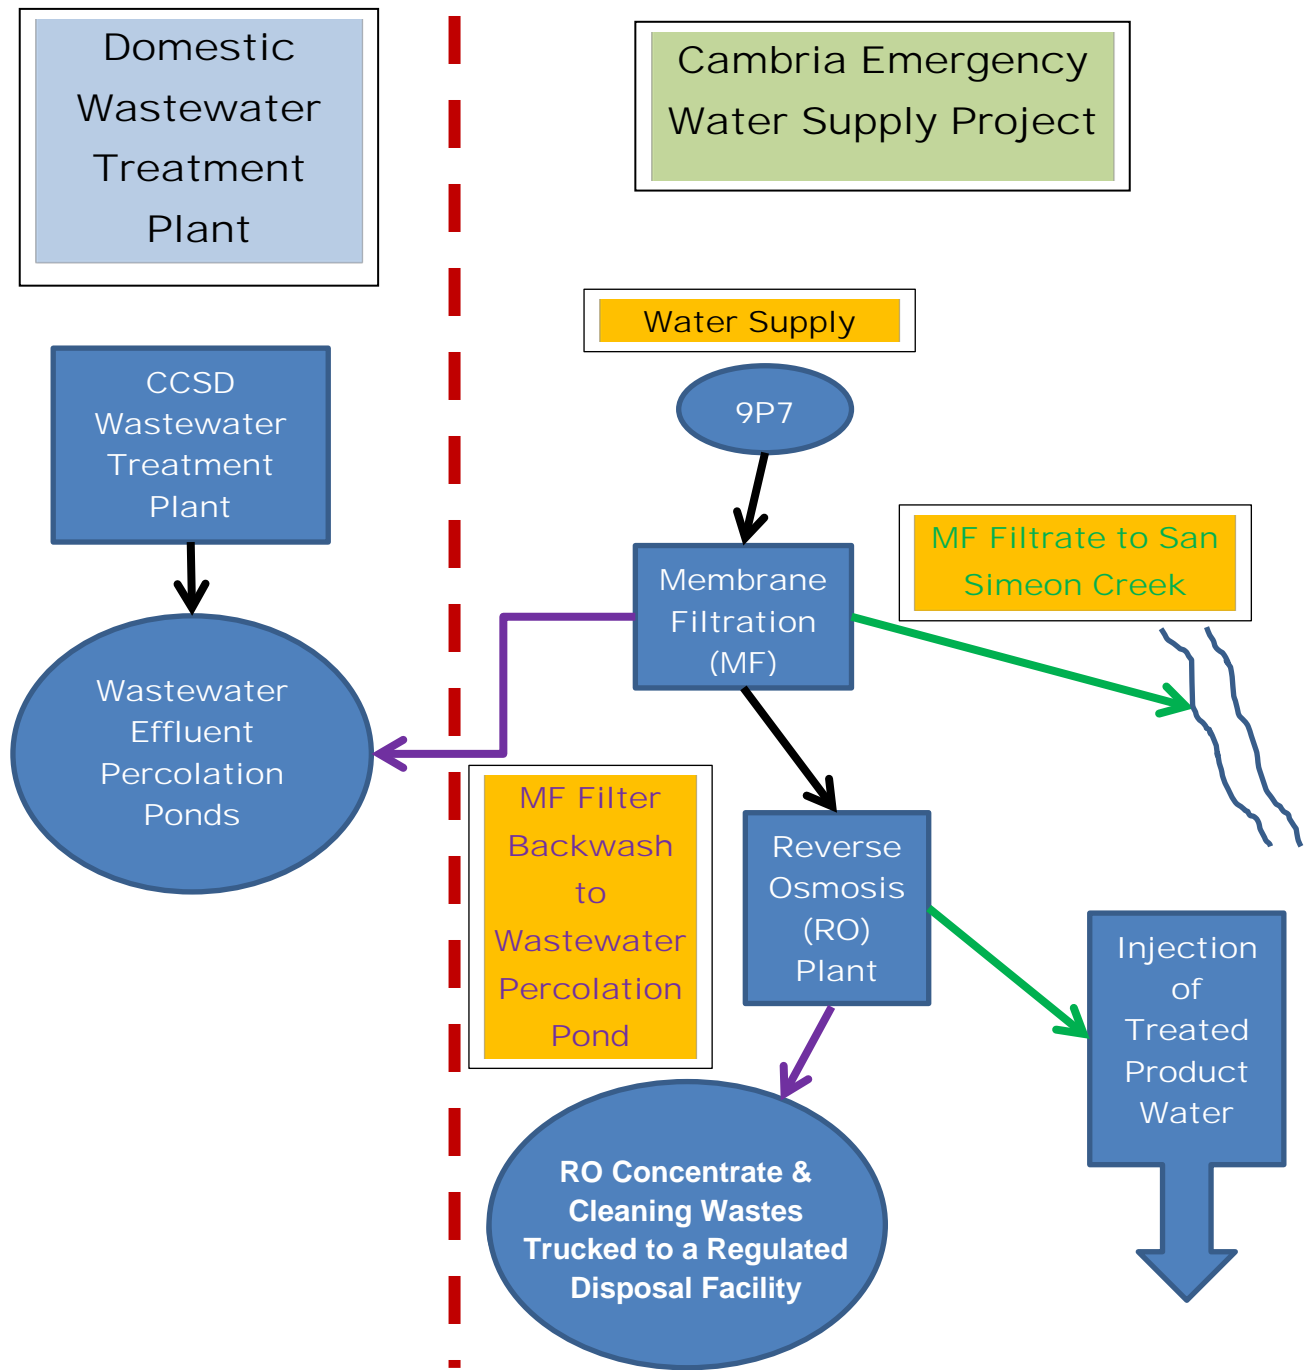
Domestic Wastewater Treatment Plant

Cambria Emergency Water Supply Project

Water Supply

CCSD Wastewater Treatment Plant

9P7

Membrane Filtration (MF)

MF Filtrate to San Simeon Creek

Wastewater Effluent Percolation Ponds

MF Filter Backwash to Wastewater Percolation Pond

Reverse Osmosis (RO) Plant

Injection of Treated Product Water

RO Concentrate & Cleaning Wastes Trucked to a Regulated Disposal Facility